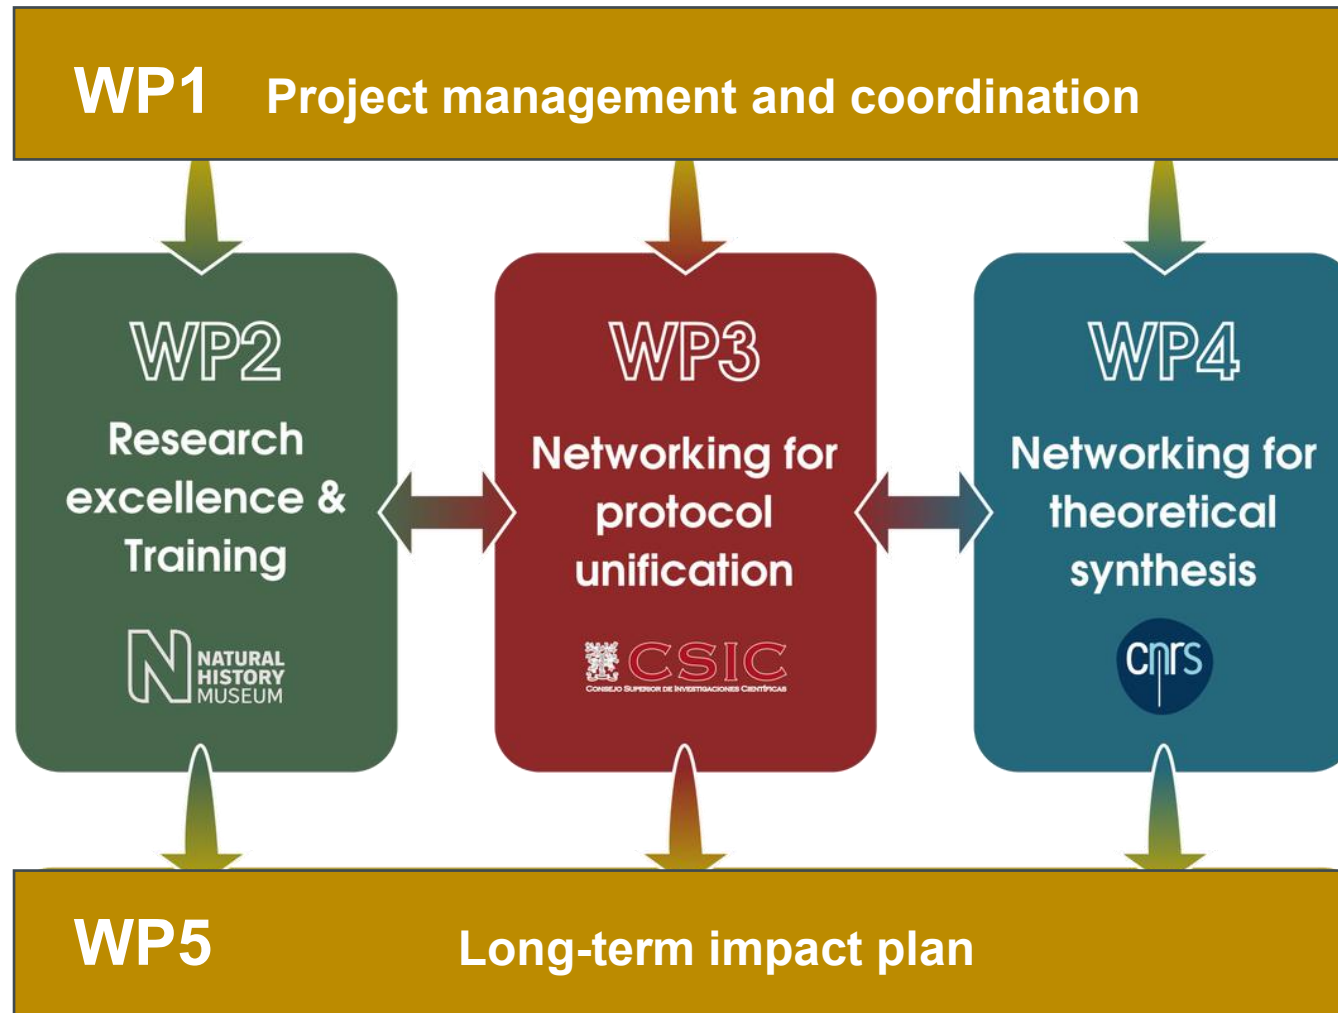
WP1 Project management and coordination

WP2
Research excellence & Training

NATURAL HISTORY MUSEUM

WP3
Networking for protocol unification

CSIC
CONSEJO SUPERIOR DE INVESTIGACIONES CIENTÍFICAS

WP4
Networking for theoretical synthesis

cnrs

WP5 Long-term impact plan